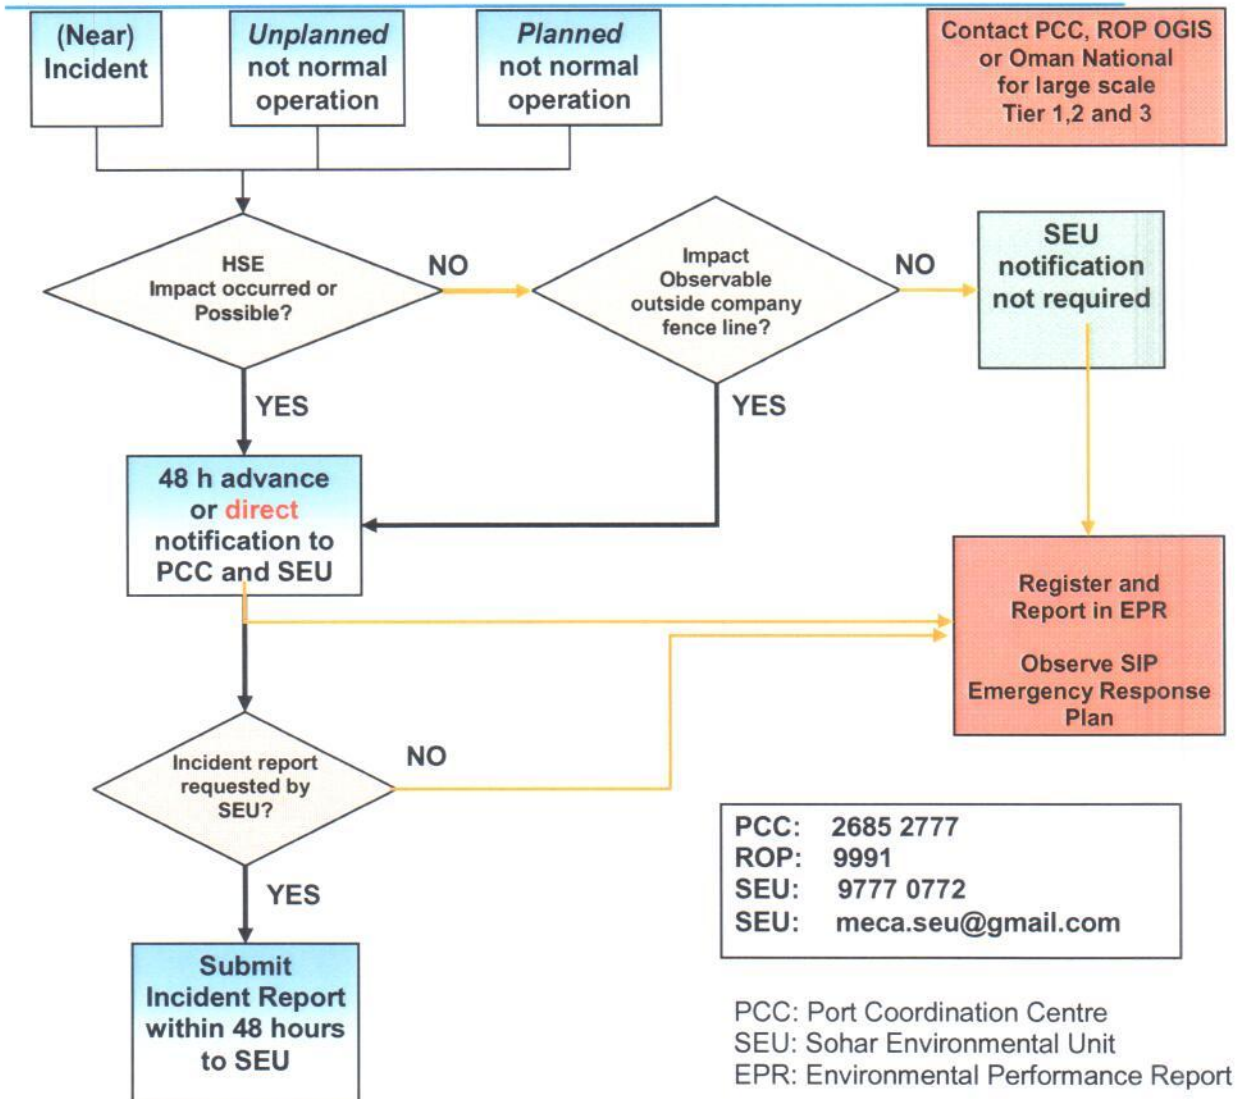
(Near) Incident

Unplanned not normal operation

Planned not normal operation

Contact PCC, ROP OGIS or Oman National for large scale Tier 1,2 and 3

HSE Impact occurred or Possible?

NO

Impact Observable outside company fence line?

NO

SEU notification not required

YES

YES

48 h advance or direct notification to PCC and SEU

Register and Report in EPR

Observe SIP Emergency Response Plan

Incident report requested by SEU?

NO

YES

Submit Incident Report within 48 hours to SEU

| | |
|---|---|
| PCC: | 2685 2777 |
| ROP: | 9991 |
| SEU: | 9777 0772 |
| SEU: | meca.seu@gmail.com |

PCC: Port Coordination Centre
SEU: Sohar Environmental Unit
EPR: Environmental Performance Report